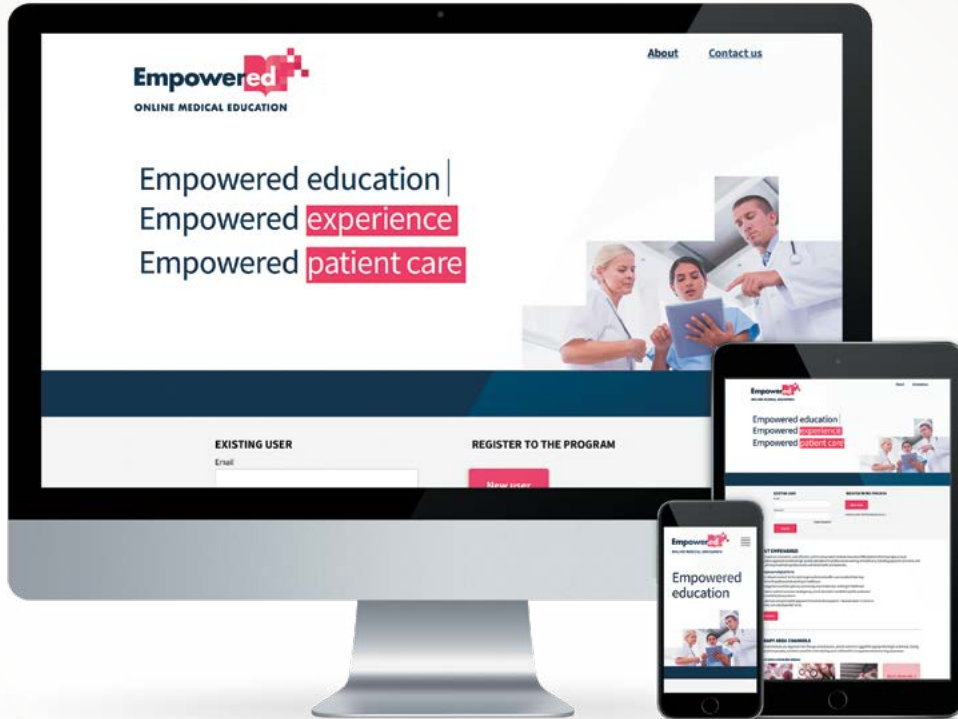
Empowered
ONLINE MEDICAL EDUCATION

About Contact us

Empowered education
Empowered experience
Empowered patient care

EXISTING USER
Email

REGISTER TO THE PROGRAM
New user

Empowered
ONLINE MEDICAL EDUCATION

Empowered education
Empowered experience
Empowered patient care

Empowered
ONLINE MEDICAL EDUCATION

Empowered education